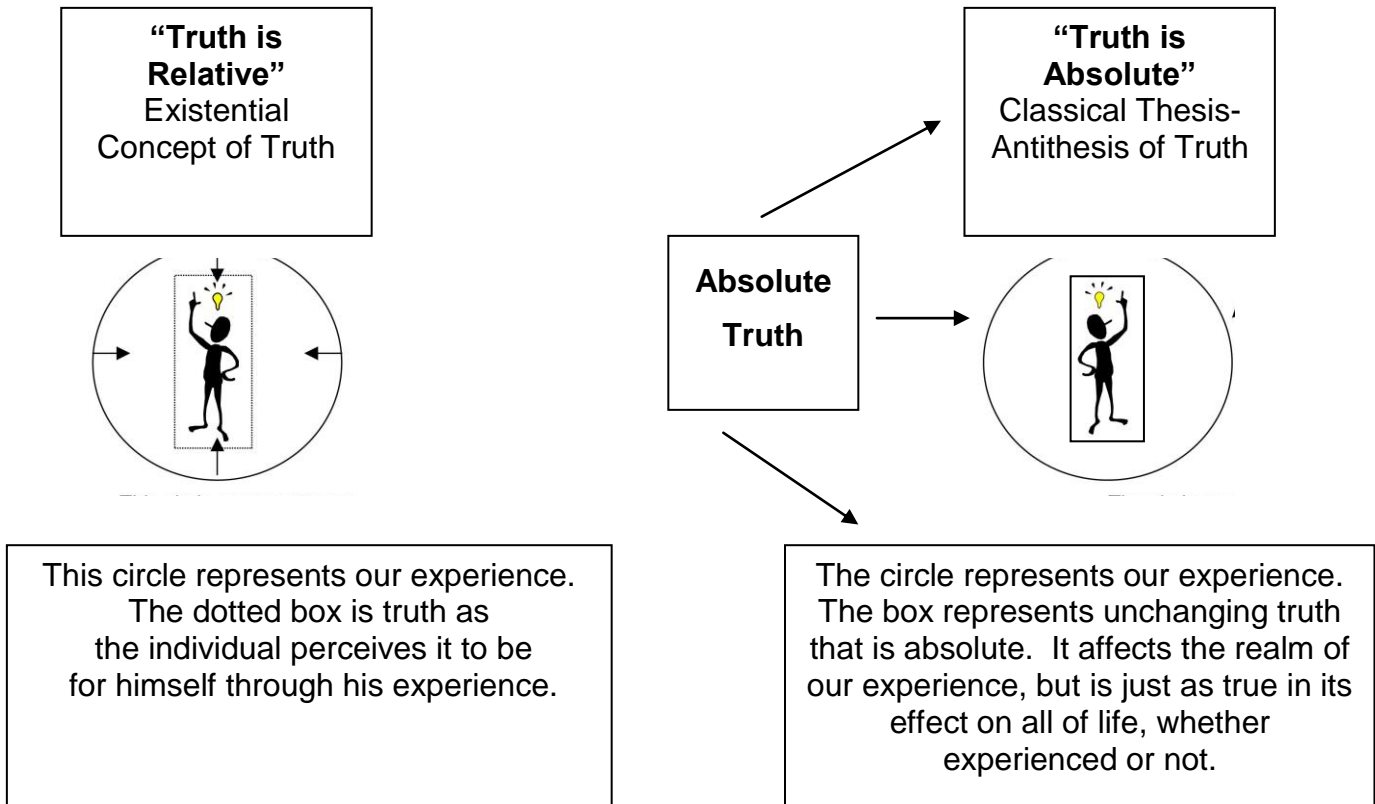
**"Truth is Relative"**
Existential Concept of Truth

**"Truth is Absolute"**
Classical Thesis-Antithesis of Truth

**Absolute Truth**

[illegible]

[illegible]

This circle represents our experience. The dotted box is truth as the individual perceives it to be for himself through his experience.

The circle represents our experience. The box represents unchanging truth that is absolute. It affects the realm of our experience, but is just as true in its effect on all of life, whether experienced or not.